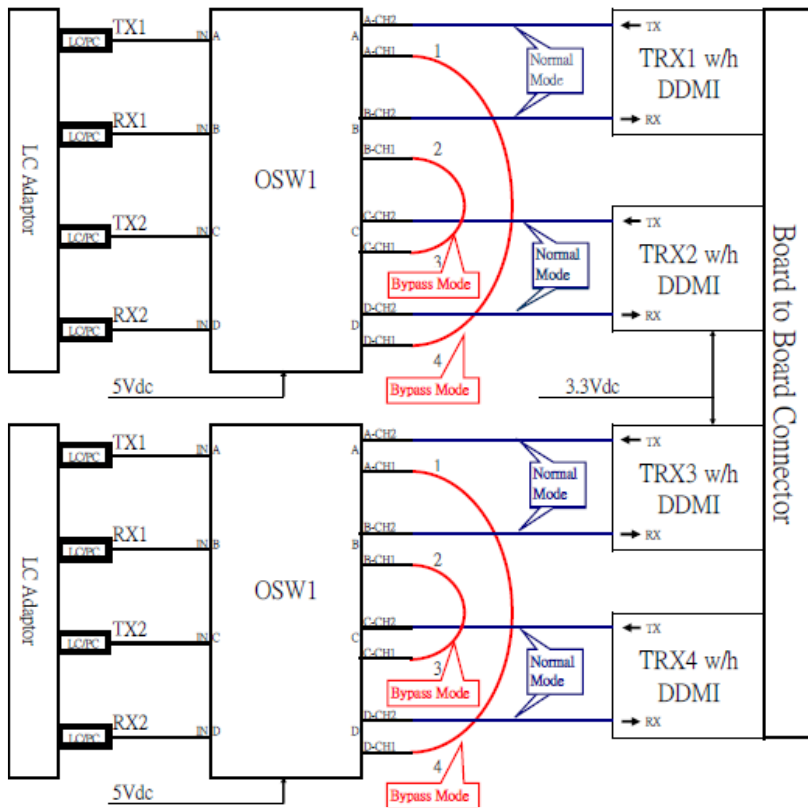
LC Adaptor

LC/PC TX1
LC/PC RX1
LC/PC TX2
LC/PC RX2

IN A
IN B
IN C
IN D

OSW1

A A-CH2
A-CH1
B B-CH2
B-CH1
C C-CH2
C-CH1
D D-CH2
D-CH1

1
2
3
4

Normal Mode
Normal Mode
Bypass Mode
Bypass Mode

5Vdc

TX
TRX1 w/h DDMI
RX

TX
TRX2 w/h DDMI
RX

3.3Vdc

Board to Board Connector

LC Adaptor

LC/PC TX1
LC/PC RX1
LC/PC TX2
LC/PC RX2

IN A
IN B
IN C
IN D

OSW1

A A-CH2
A-CH1
B B-CH2
B-CH1
C C-CH2
C-CH1
D D-CH2
D-CH1

1
2
3
4

Normal Mode
Normal Mode
Bypass Mode
Bypass Mode

5Vdc

TX
TRX3 w/h DDMI
RX

TX
TRX4 w/h DDMI
RX